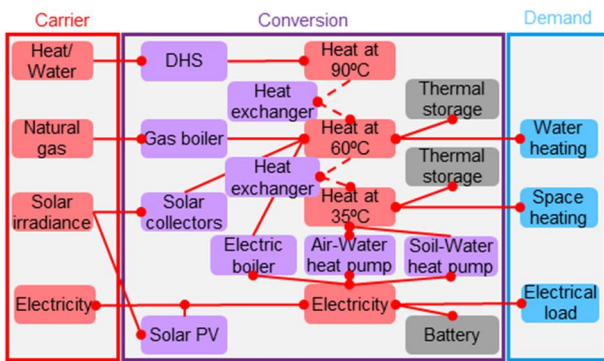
Carrier

Heat/ Water

Natural gas

Solar irradiance

Electricity

Conversion

DHS

Heat at 90ºC

Heat exchanger

Thermal storage

Gas boiler

Heat at 60ºC

Heat exchanger

Thermal storage

Solar collectors

Heat at 35ºC

Electric boiler

Air-Water heat pump

Soil-Water heat pump

Electricity

Solar PV

Battery

Demand

Water heating

Space heating

Electrical load